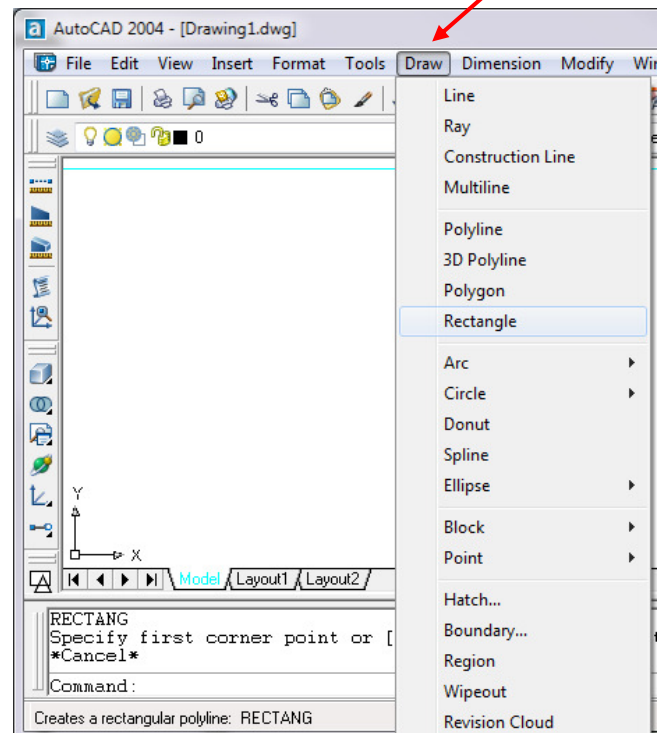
AutoCAD 2004 - [Drawing1.dwg]

File Edit View Insert Format Tools Draw Dimension Modify Wi

0

Line
Ray
Construction Line
Multiline
Polyline
3D Polyline
Polygon
Rectangle
Arc
Circle
Donut
Spline
Ellipse
Block
Point
Hatch...
Boundary...
Region
Wipeout
Revision Cloud

Y
X

Model Layout1 Layout2

RECTANG
Specify first corner point or [
*Cancel*

Command:

Creates a rectangular polyline: RECTANG